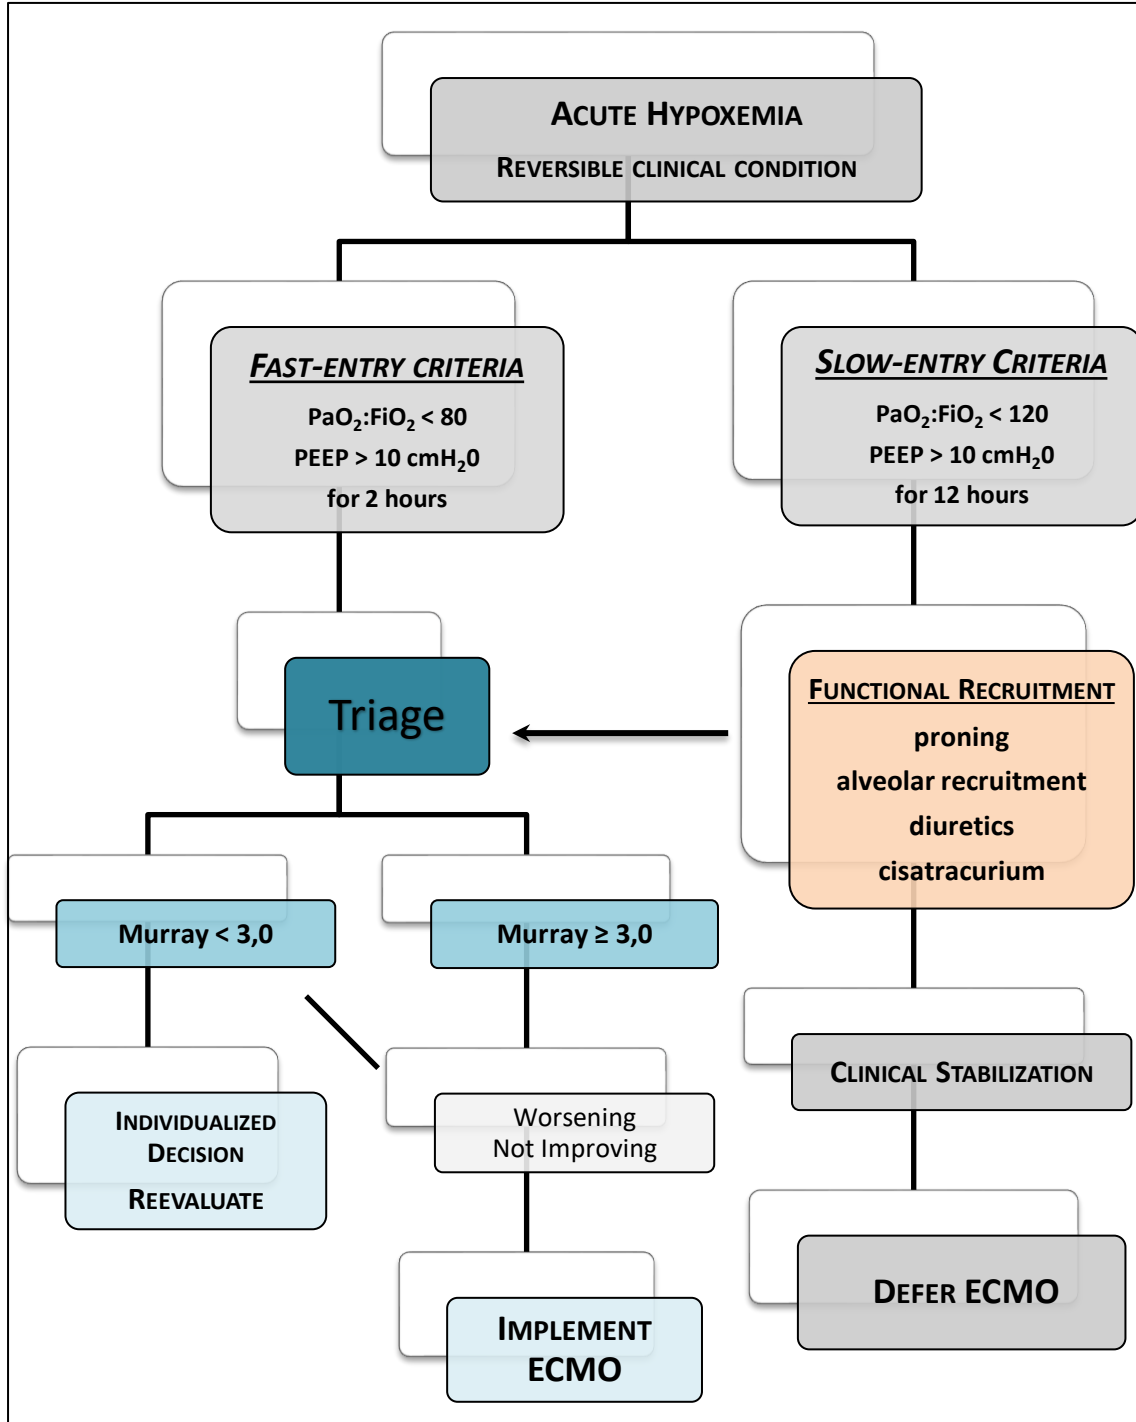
ACUTE HYPOXEMIA
REVERSIBLE CLINICAL CONDITION

FAST-ENTRY CRITERIA
$PaO_2$:$FiO_2$ < 80
PEEP > 10 $cmH_20$
for 2 hours

SLOW-ENTRY CRITERIA
$PaO_2$:$FiO_2$ < 120
PEEP > 10 $cmH_20$
for 12 hours

Triage

FUNCTIONAL RECRUITMENT
proning
alveolar recruitment
diuretics
cisatracurium

Murray < 3,0

Murray ≥ 3,0

INDIVIDUALIZED DECISION
REEVALUATE

Worsening
Not Improving

CLINICAL STABILIZATION

IMPLEMENT ECMO

DEFER ECMO